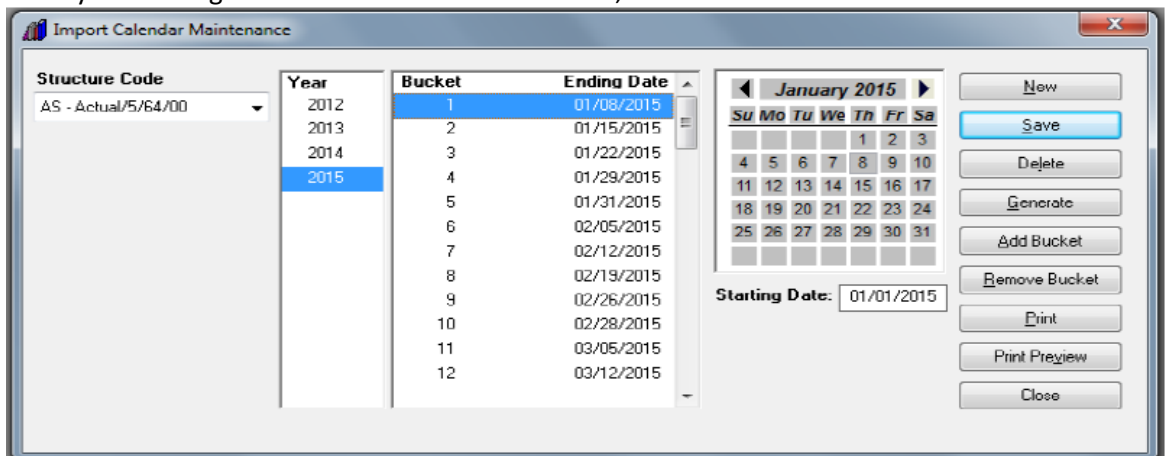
Import Calendar Maintenance

Structure Code
AS - Actual/5/64/00

| Year |
|---|
| 2012 |
| 2013 |
| 2014 |
| 2015 |

| Bucket | Ending Date |
|---|---|
| 1 | 01/08/2015 |
| 2 | 01/15/2015 |
| 3 | 01/22/2015 |
| 4 | 01/29/2015 |
| 5 | 01/31/2015 |
| 6 | 02/05/2015 |
| 7 | 02/12/2015 |
| 8 | 02/19/2015 |
| 9 | 02/26/2015 |
| 10 | 02/28/2015 |
| 11 | 03/05/2015 |
| 12 | 03/12/2015 |

January 2015

| Su | Mo | Tu | We | Th | Fr | Sa |
|---|---|---|---|---|---|---|
| | | | | 1 | 2 | 3 |
| 4 | 5 | 6 | 7 | 8 | 9 | 10 |
| 11 | 12 | 13 | 14 | 15 | 16 | 17 |
| 18 | 19 | 20 | 21 | 22 | 23 | 24 |
| 25 | 26 | 27 | 28 | 29 | 30 | 31 |

Starting Date: 01/01/2015

New
Save
Delete
Generate
Add Bucket
Remove Bucket
Print
Print Preview
Close